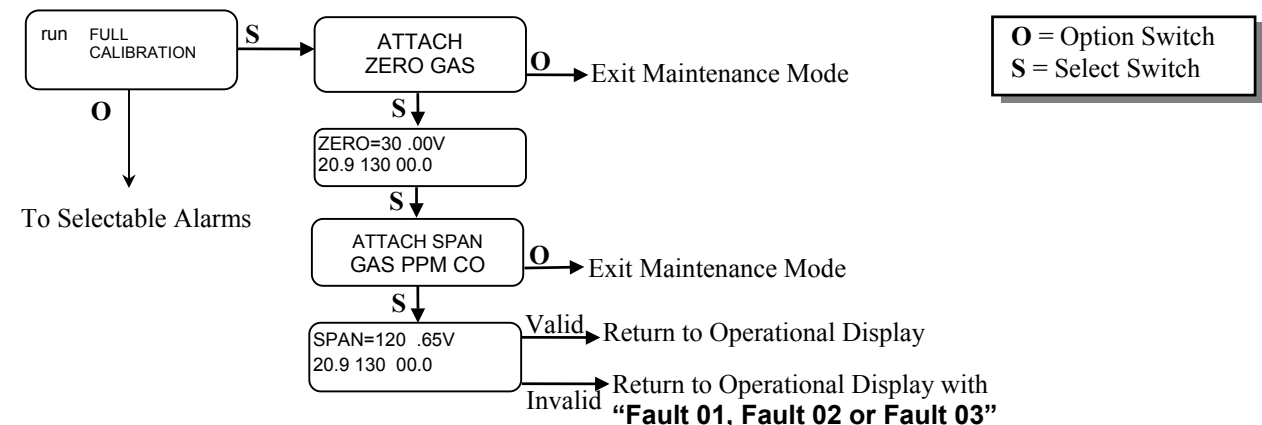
run FULL CALIBRATION

S

ATTACH ZERO GAS

O

Exit Maintenance Mode

O = Option Switch
S = Select Switch

O

S

ZERO=30 .00V
20.9 130 00.0

To Selectable Alarms

S

ATTACH SPAN GAS PPM CO

O

Exit Maintenance Mode

S

SPAN=120 .65V
20.9 130 00.0

Valid

Return to Operational Display

Invalid

Return to Operational Display with
**"Fault 01, Fault 02 or Fault 03"**